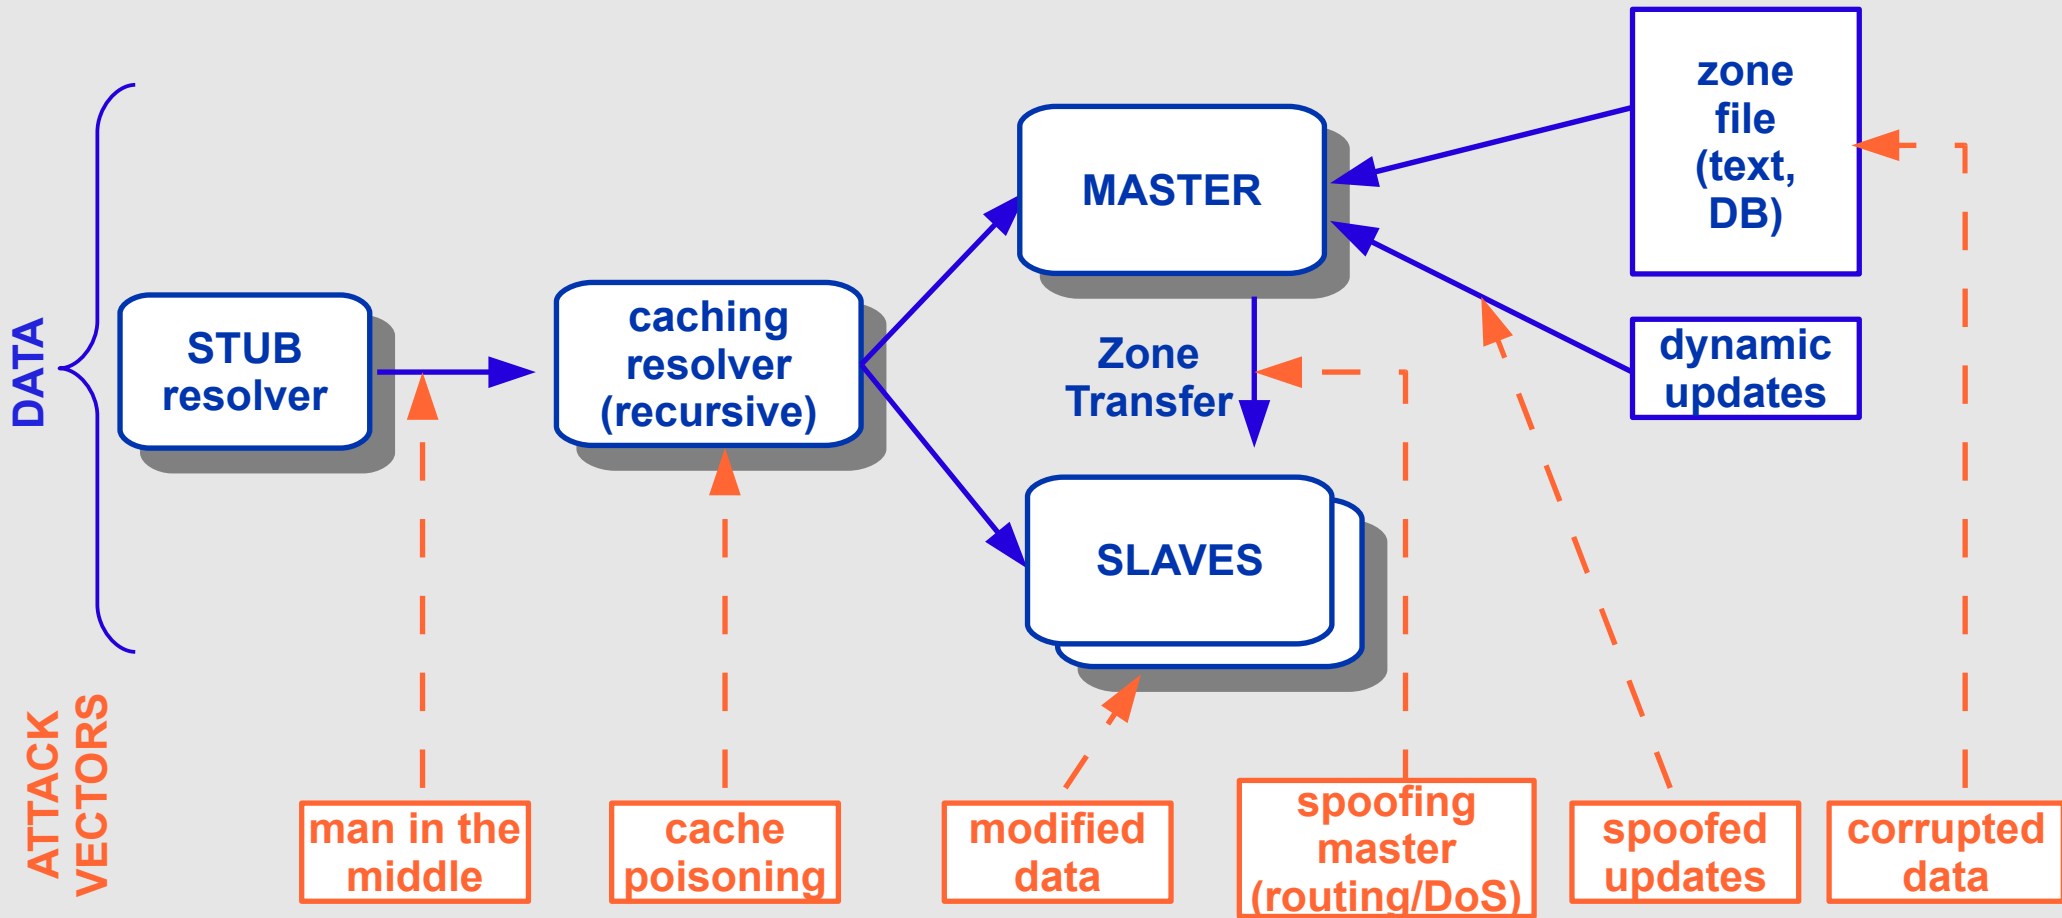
DATA

STUB resolver

caching resolver (recursive)

MASTER

zone file (text, DB)

Zone Transfer

dynamic updates

SLAVES

ATTACK VECTORS

man in the middle

cache poisoning

modified data

spoofing master (routing/DoS)

spoofed updates

corrupted data